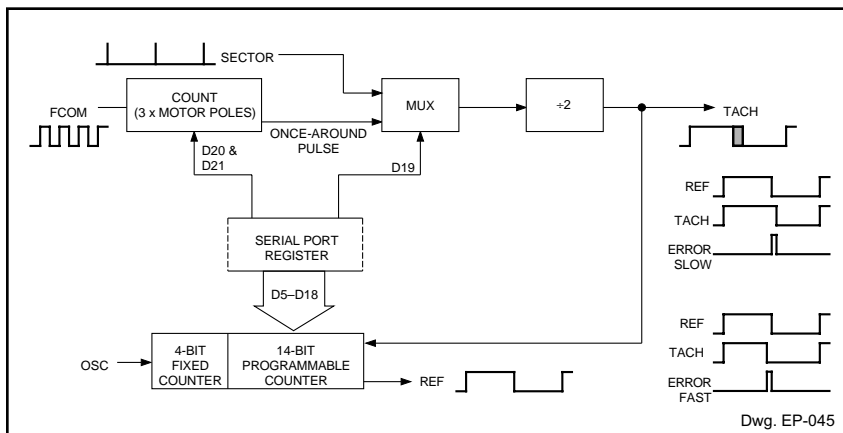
SECTOR

FCOM

COUNT (3 x MOTOR POLES)

MUX

÷2

TACH

ONCE-AROUND PULSE

D20 & D21

D19

SERIAL PORT REGISTER

D5–D18

REF

TACH

ERROR SLOW

OSC

4-BIT FIXED COUNTER

14-BIT PROGRAMMABLE COUNTER

REF

REF

TACH

ERROR FAST

Dwg. EP-045